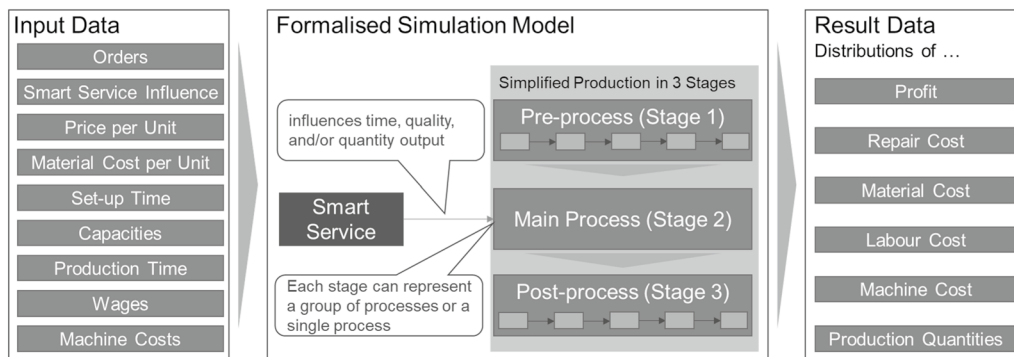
Input Data

Orders

Smart Service Influence

Price per Unit

Material Cost per Unit

Set-up Time

Capacities

Production Time

Wages

Machine Costs

Formalised Simulation Model

influences time, quality, and/or quantity output

Smart Service

Each stage can represent a group of processes or a single process

Simplified Production in 3 Stages

Pre-process (Stage 1)

Main Process (Stage 2)

Post-process (Stage 3)

Result Data

Distributions of …

Profit

Repair Cost

Material Cost

Labour Cost

Machine Cost

Production Quantities